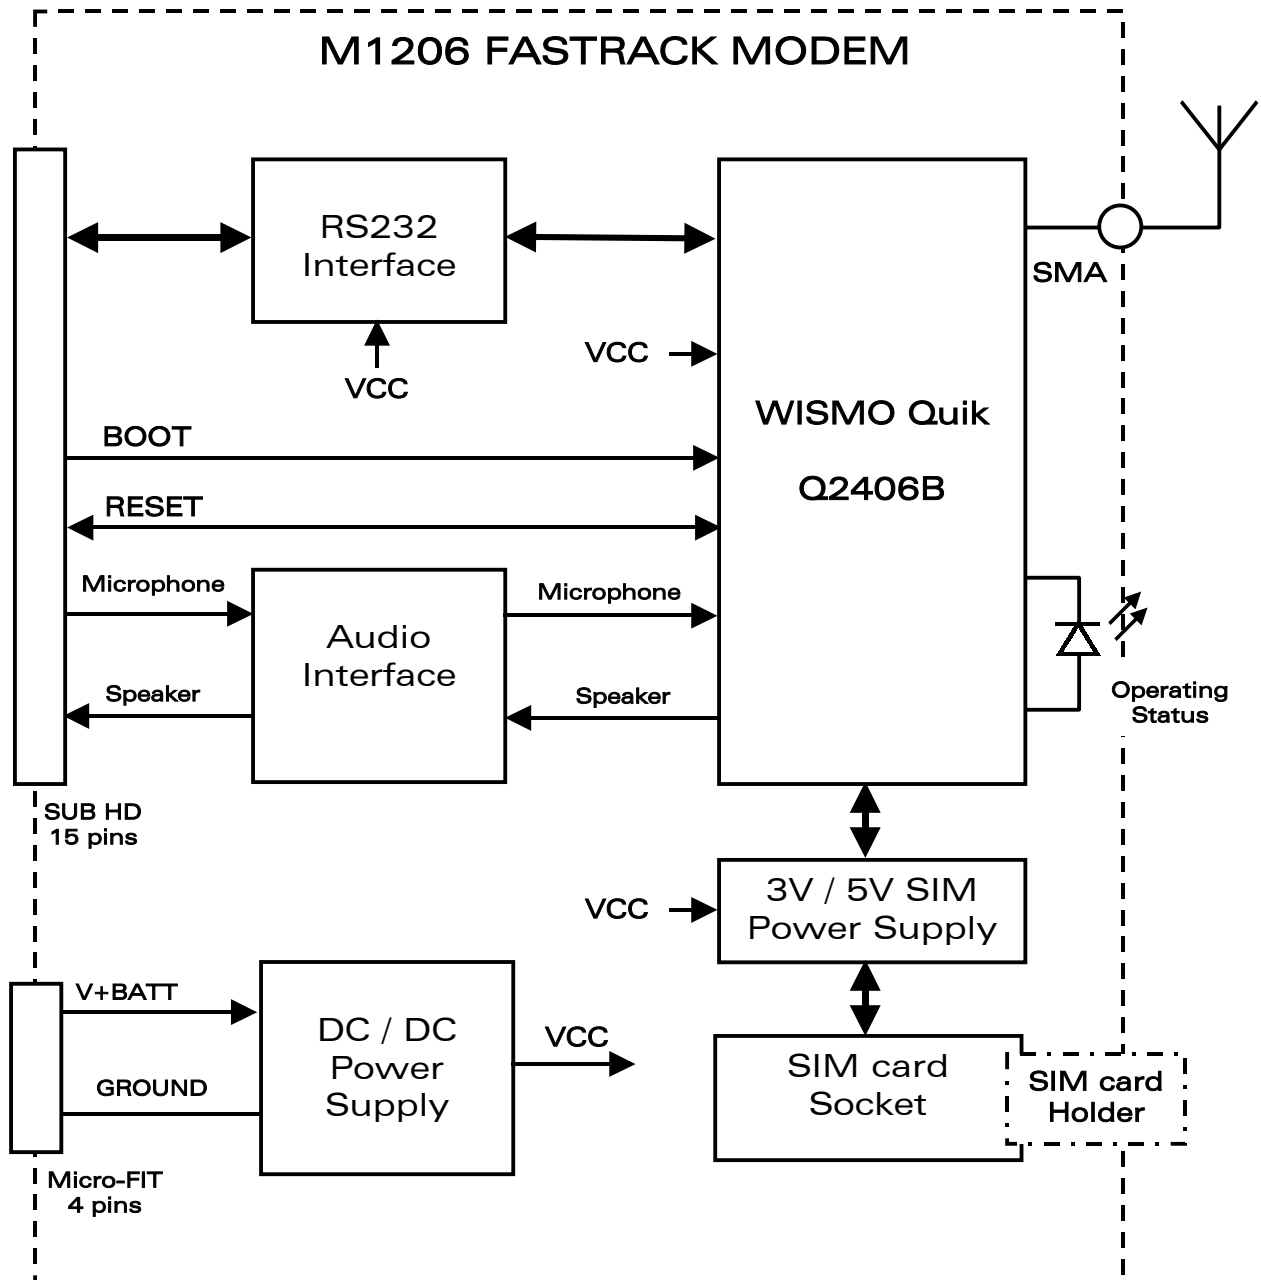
M1206 FASTRACK MODEM

RS232 Interface

VCC

SMA

VCC

WISMO Quik

Q2406B

BOOT

RESET

Microphone

Audio Interface

Microphone

Speaker

Speaker

Operating Status

SUB HD 15 pins

VCC

3V / 5V SIM Power Supply

V+BATT

DC / DC Power Supply

VCC

GROUND

SIM card Socket

SIM card Holder

Micro-FIT 4 pins